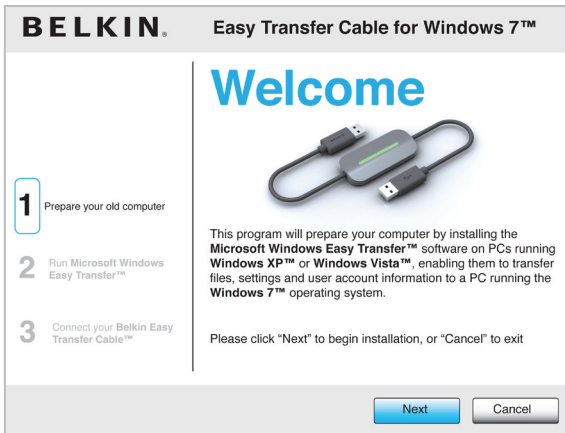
BELKIN.

Easy Transfer Cable for Windows 7™

Welcome

1 Prepare your old computer

2 Run Microsoft Windows Easy Transfer™

3 Connect your Belkin Easy Transfer Cable™

This program will prepare your computer by installing the Microsoft Windows Easy Transfer™ software on PCs running Windows XP™ or Windows Vista™, enabling them to transfer files, settings and user account information to a PC running the Windows 7™ operating system.

Please click "Next" to begin installation, or "Cancel" to exit

Next

Cancel